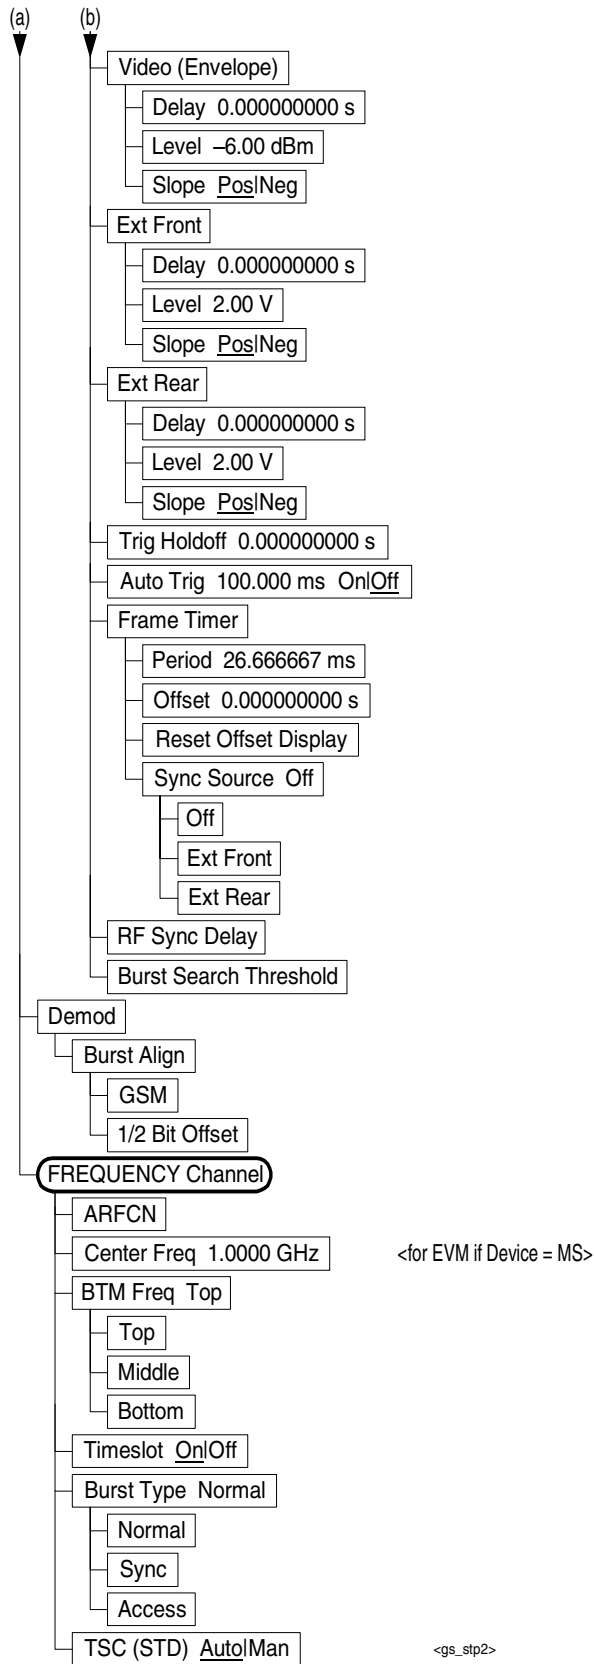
(a) (b)

Video (Envelope)

Delay 0.000000000 s

Level –6.00 dBm

Slope Pos|Neg

Ext Front

Delay 0.000000000 s

Level 2.00 V

Slope Pos|Neg

Ext Rear

Delay 0.000000000 s

Level 2.00 V

Slope Pos|Neg

Trig Holdoff 0.000000000 s

Auto Trig 100.000 ms On|Off

Frame Timer

Period 26.666667 ms

Offset 0.000000000 s

Reset Offset Display

Sync Source Off

Off

Ext Front

Ext Rear

RF Sync Delay

Burst Search Threshold

Demod

Burst Align

GSM

1/2 Bit Offset

FREQUENCY Channel

ARFCN

Center Freq 1.0000 GHz

<for EVM if Device = MS>

BTM Freq Top

Top

Middle

Bottom

Timeslot On|Off

Burst Type Normal

Normal

Sync

Access

TSC (STD) Auto|Man

<gs_stp2>